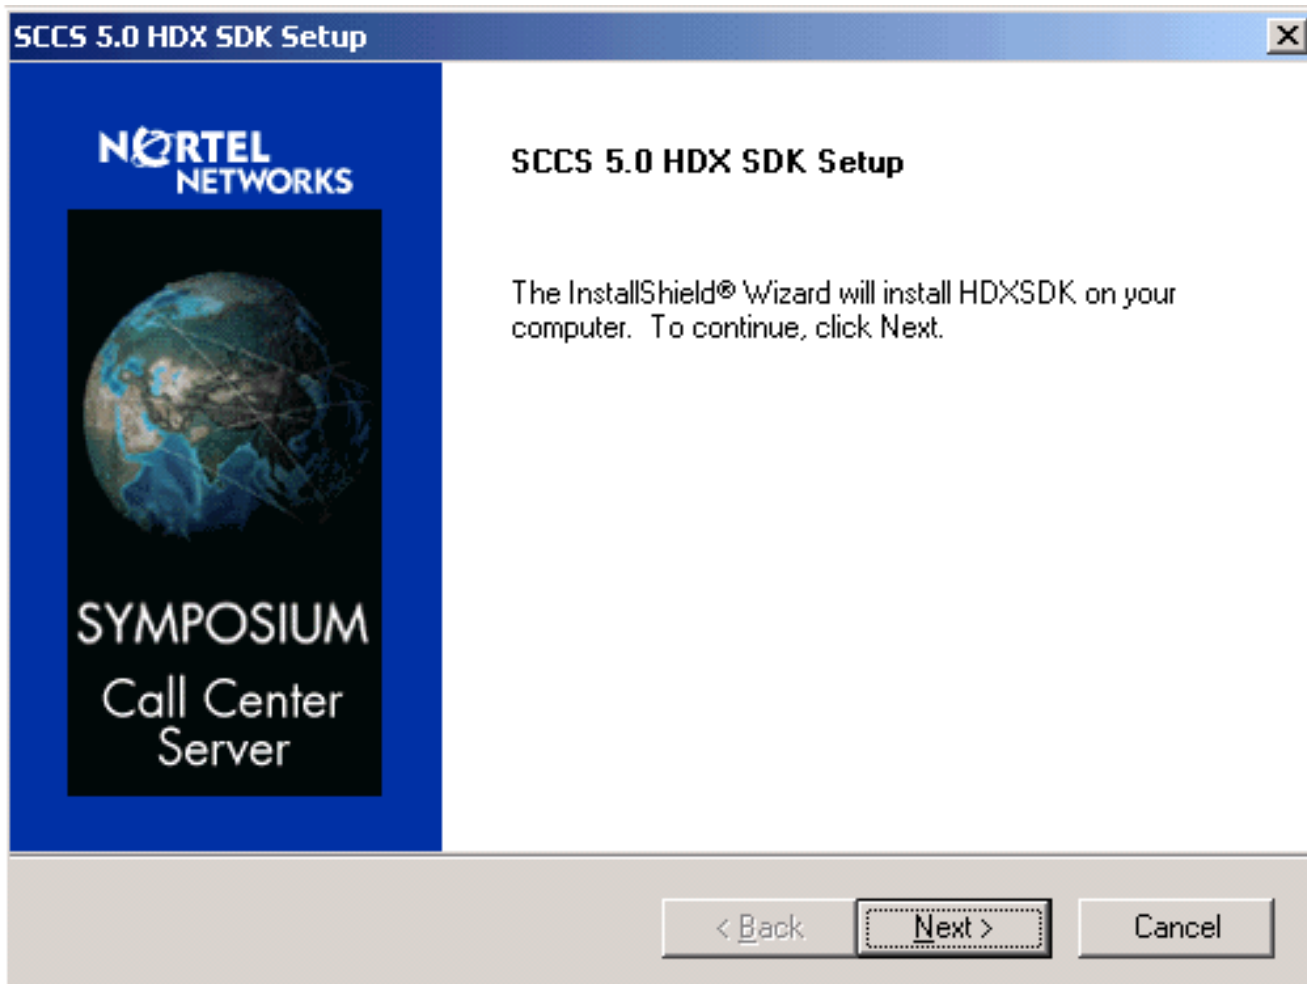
SCCS 5.0 HDX SDK Setup

NORTEL NETWORKS

SYMPOSIUM Call Center Server

SCCS 5.0 HDX SDK Setup

The InstallShield® Wizard will install HDXSDK on your computer. To continue, click Next.

< Back

Next >

Cancel